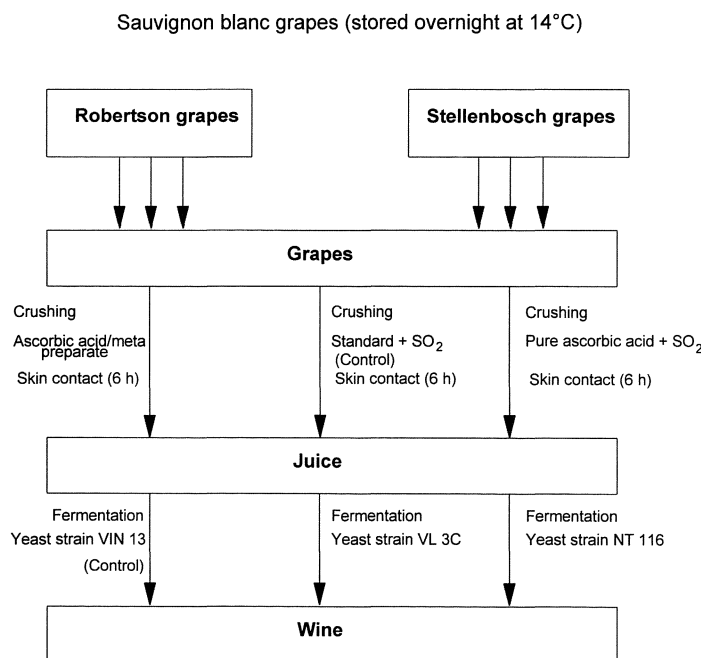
Sauvignon blanc grapes (stored overnight at 14°C)

Robertson grapes

Stellenbosch grapes

Grapes

Crushing

Ascorbic acid/meta preparate

Skin contact (6 h)

Crushing

Standard + $SO_2$ (Control)

Skin contact (6 h)

Crushing

Pure ascorbic acid + $SO_2$

Skin contact (6 h)

Juice

Fermentation

Yeast strain VIN 13

(Control)

Fermentation

Yeast strain VL 3C

Fermentation

Yeast strain NT 116

Wine